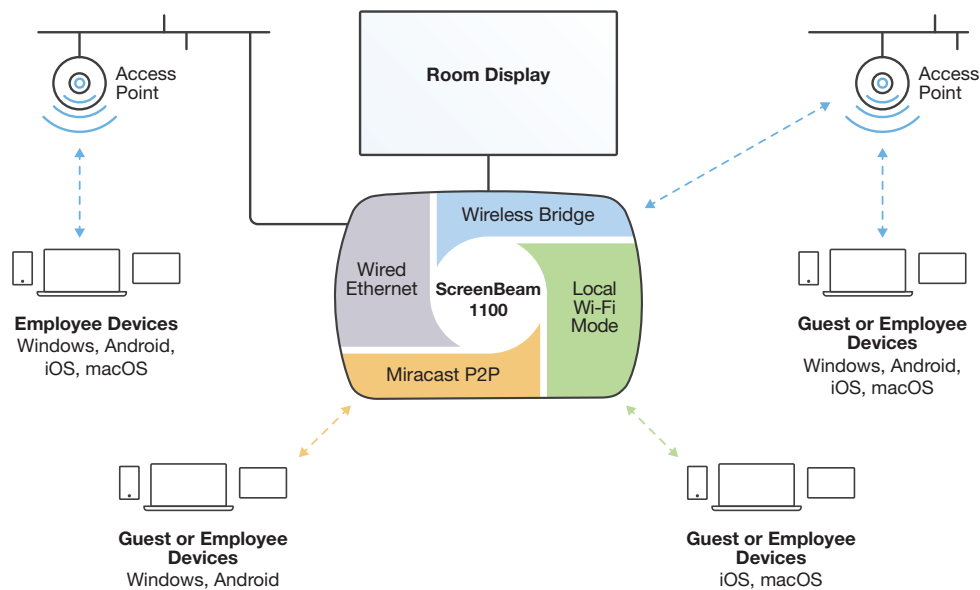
Access Point

Room Display

Access Point

Wireless Bridge

Wired Ethernet

ScreenBeam 1100

Local Wi-Fi Mode

Miracast P2P

Employee Devices
Windows, Android, iOS, macOS

Guest or Employee Devices
Windows, Android, iOS, macOS

Guest or Employee Devices
Windows, Android

Guest or Employee Devices
iOS, macOS